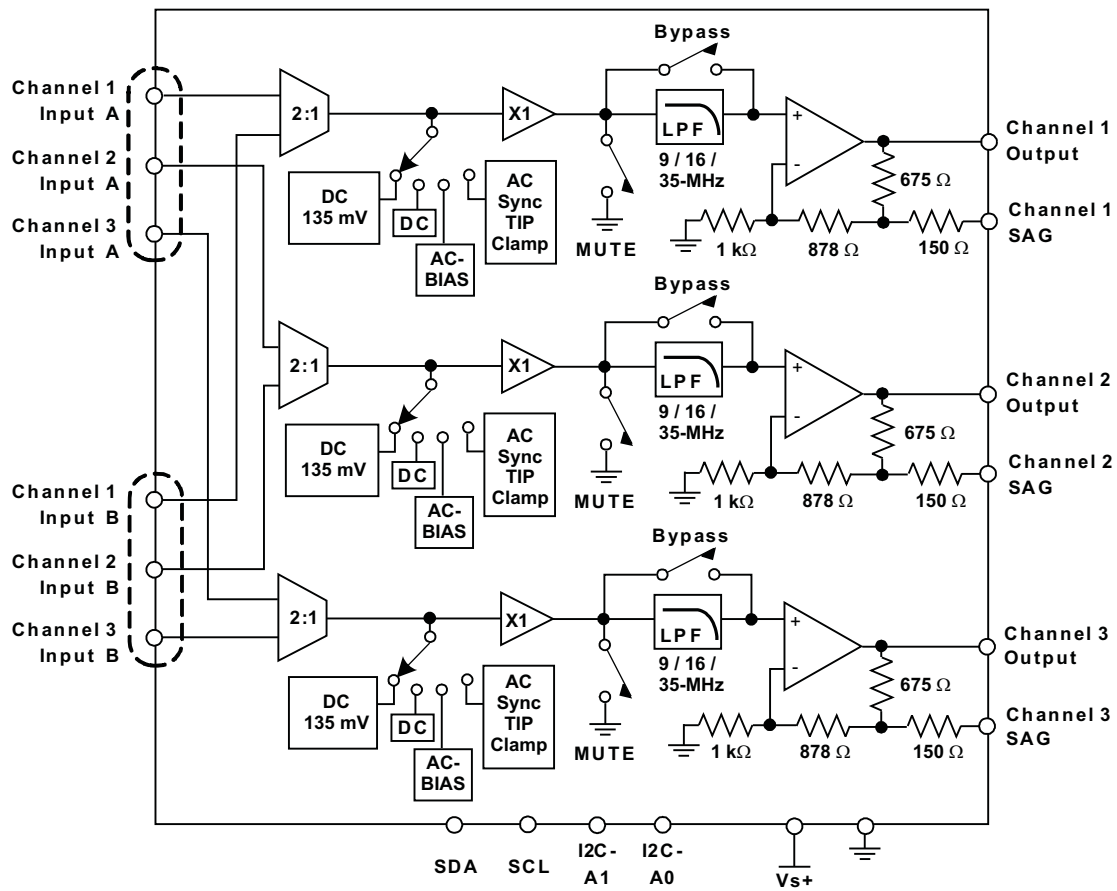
Channel 1 Input A
Channel 2 Input A
Channel 3 Input A
Channel 1 Input B
Channel 2 Input B
Channel 3 Input B

2:1
DC 135 mV
DC
AC-BIAS
AC Sync TIP Clamp
X1
MUTE
Bypass
LPF
9 / 16 / 35-MHz
+
-
675 $\Omega$
1 k$\Omega$
878 $\Omega$
150 $\Omega$
Channel 1 Output
Channel 1 SAG

2:1
DC 135 mV
DC
AC-BIAS
AC Sync TIP Clamp
X1
MUTE
Bypass
LPF
9 / 16 / 35-MHz
+
-
675 $\Omega$
1 k$\Omega$
878 $\Omega$
150 $\Omega$
Channel 2 Output
Channel 2 SAG

2:1
DC 135 mV
DC
AC-BIAS
AC Sync TIP Clamp
X1
MUTE
Bypass
LPF
9 / 16 / 35-MHz
+
-
675 $\Omega$
1 k$\Omega$
878 $\Omega$
150 $\Omega$
Channel 3 Output
Channel 3 SAG

SDA
SCL
I2C-A1
I2C-A0
Vs+